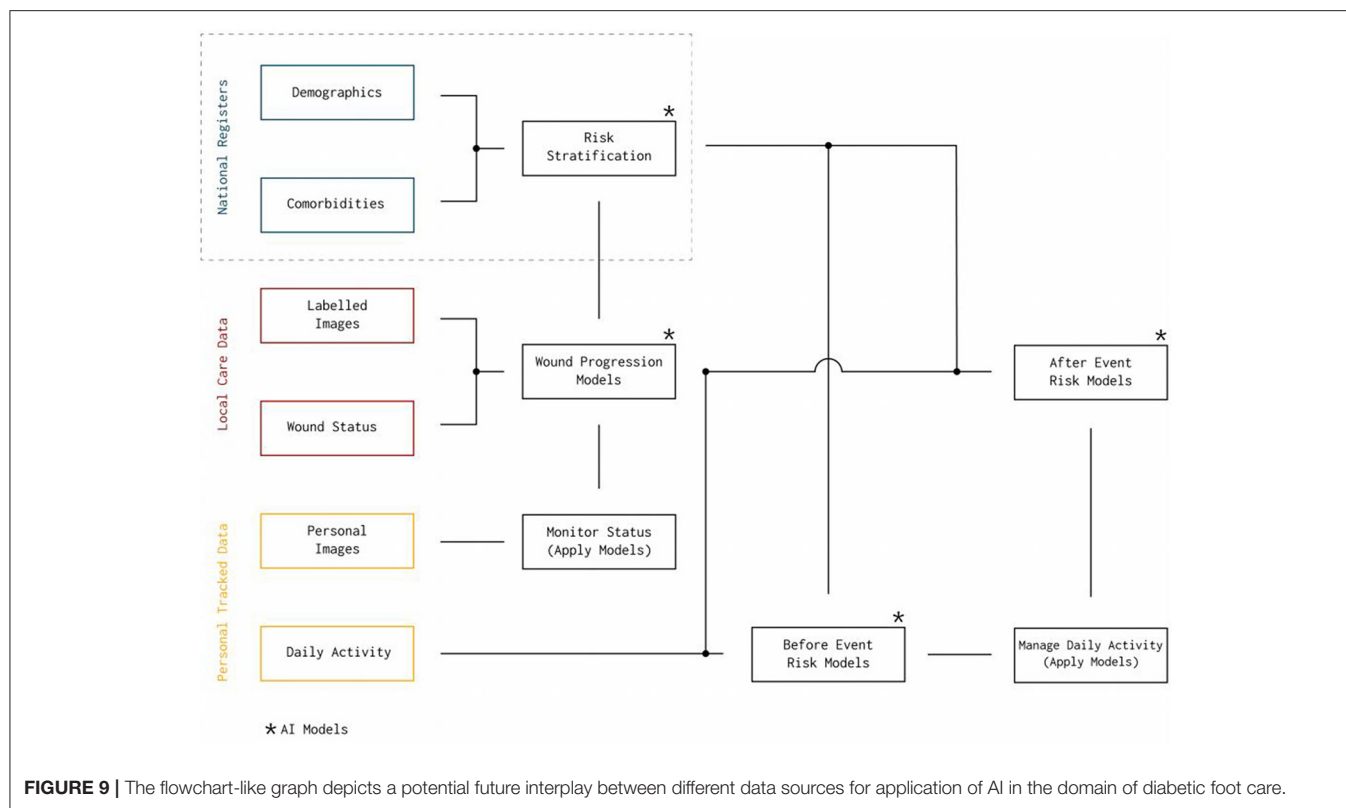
National Registers

Demographics

Comorbidities

Risk Stratification *

Local Care Data

Labelled Images

Wound Status

Wound Progression Models *

After Event Risk Models *

Personal Tracked Data

Personal Images

Monitor Status (Apply Models)

Daily Activity

Before Event Risk Models *

Manage Daily Activity (Apply Models)

* AI Models

FIGURE 9 | The flowchart-like graph depicts a potential future interplay between different data sources for application of AI in the domain of diabetic foot care.